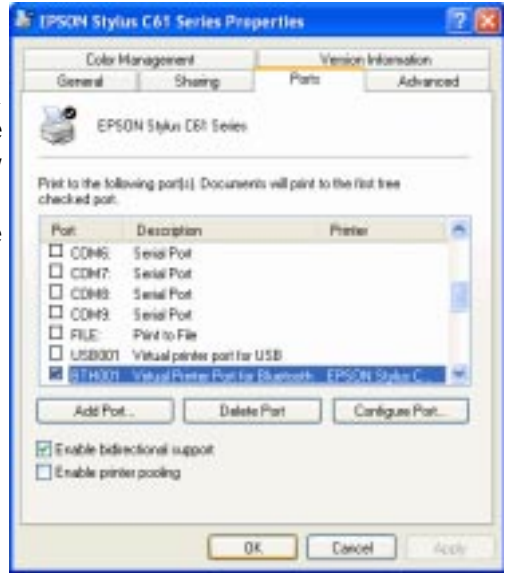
EPSON Stylus C61 Series Properties

Color Management | Version Information
General | Sharing | Ports | Advanced

EPSON Stylus C61 Series

Print to the following port(s). Documents will print to the first free checked port.

| Port | Description | Printer |
|---|---|---|
| COM6: | Serial Port | |
| COM7: | Serial Port | |
| COM8: | Serial Port | |
| COM9: | Serial Port | |
| FILE: | Print to File | |
| USB001 | Virtual printer port for USB | |
| BTH001 | Virtual Printer Port for Bluetooth | EPSON Stylus C... |

Add Port... | Delete Port | Configure Port...

Enable bidirectional support
Enable printer pooling

OK | Cancel | Apply